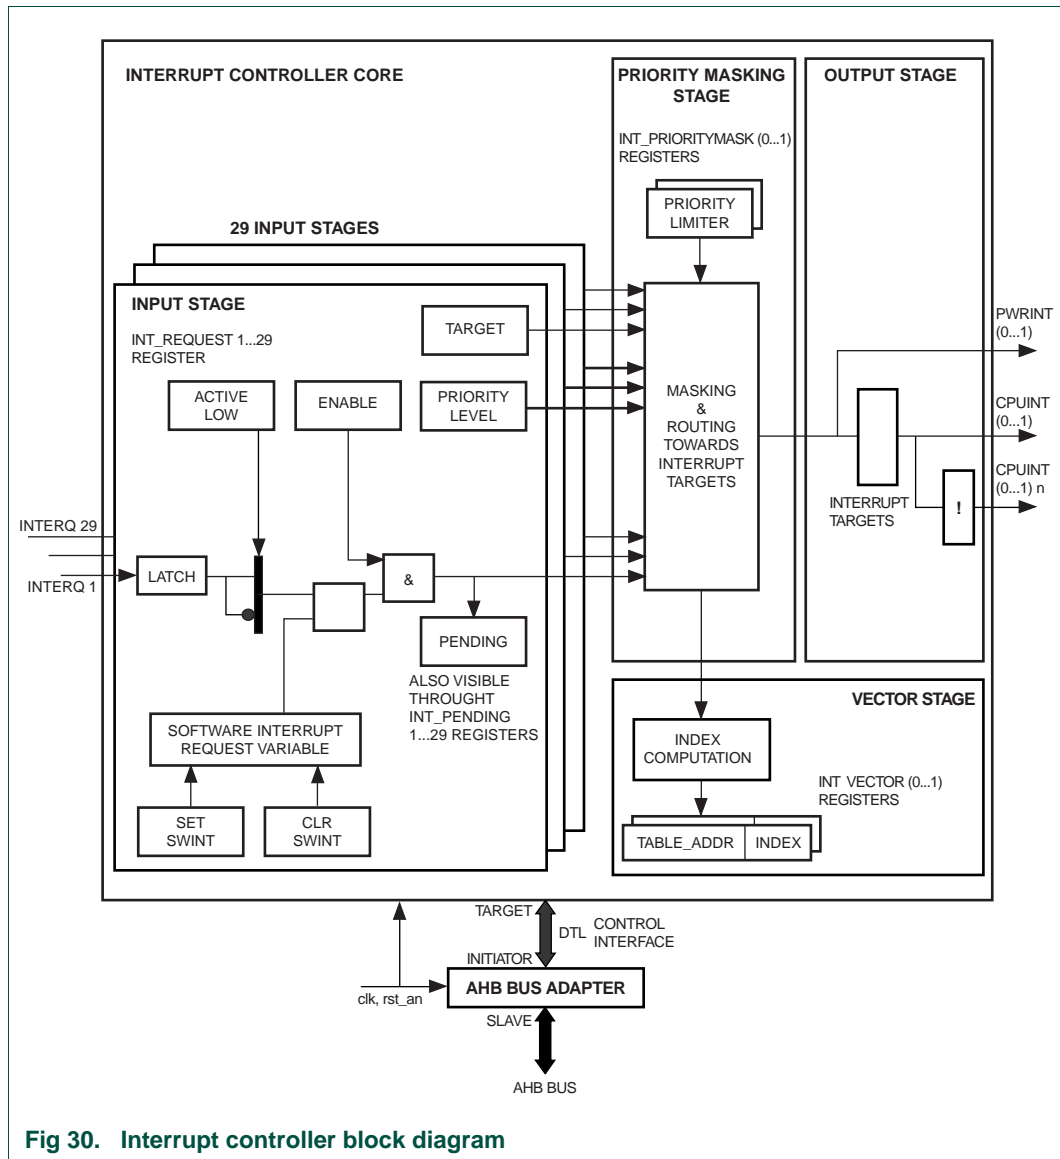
INTERRUPT CONTROLLER CORE

PRIORITY MASKING STAGE

INT_PRIORITYMASK (0...1) REGISTERS

PRIORITY LIMITER

OUTPUT STAGE

29 INPUT STAGES

INPUT STAGE

INT_REQUEST 1...29 REGISTER

TARGET

ACTIVE LOW

ENABLE

PRIORITY LEVEL

MASKING & ROUTING TOWARDS INTERRUPT TARGETS

PWRINT (0...1)

CPUINT (0...1)

CPUINT (0...1) n

INTERRUPT TARGETS

!

INTERQ 29

INTERQ 1

LATCH

&

PENDING

ALSO VISIBLE THROUGHT INT_PENDING 1...29 REGISTERS

SOFTWARE INTERRUPT REQUEST VARIABLE

SET SWINT

CLR SWINT

VECTOR STAGE

INDEX COMPUTATION

INT VECTOR (0...1) REGISTERS

TABLE_ADDR

INDEX

TARGET

DTL

CONTROL INTERFACE

INITIATOR

clk, rst_an

AHB BUS ADAPTER

SLAVE

AHB BUS

Fig 30. Interrupt controller block diagram